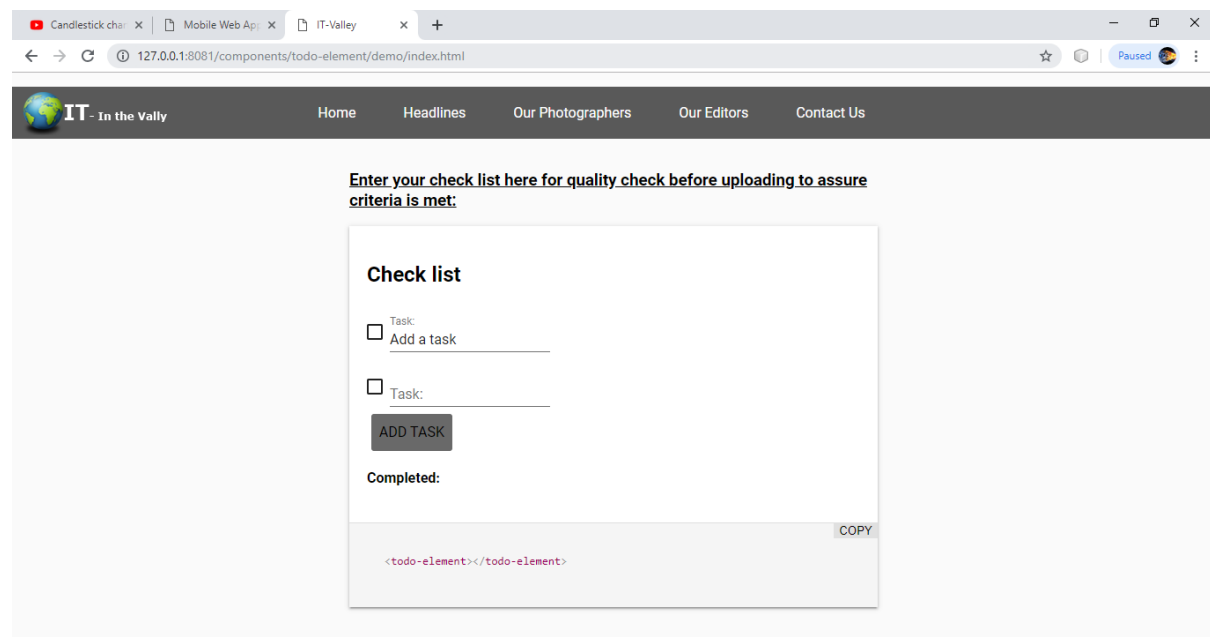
Candlestick char ×
Mobile Web App ×
IT-Valley ×
+

127.0.0.1:8081/components/todo-element/demo/index.html

Paused

IT - In the Vally

Home
Headlines
Our Photographers
Our Editors
Contact Us

Enter your check list here for quality check before uploading to assure criteria is met:

Check list

Task:
Add a task

Task:

ADD TASK

Completed:

COPY

<todo-element></todo-element>